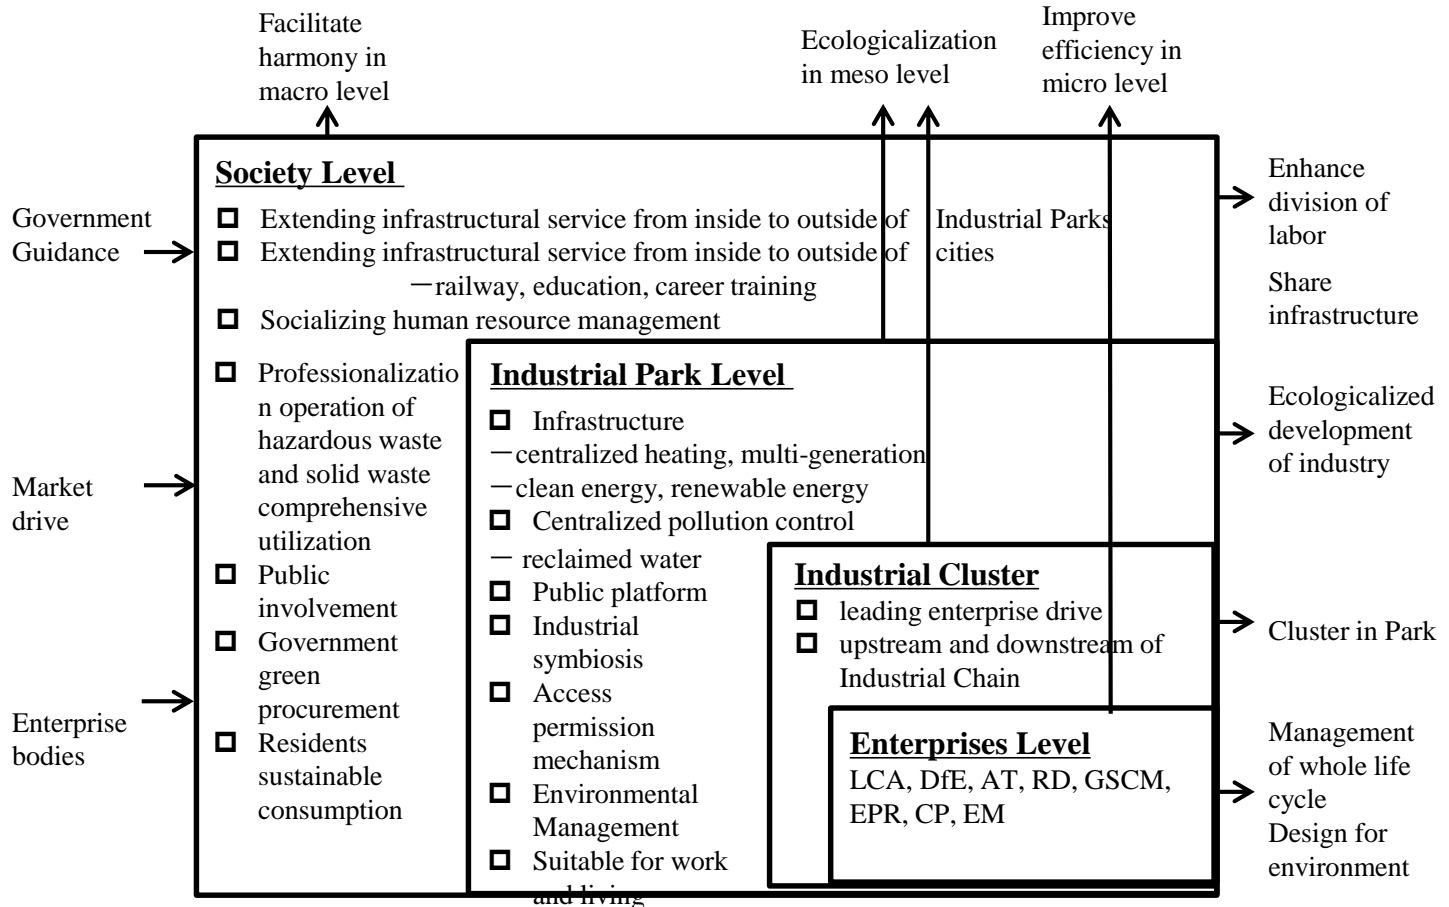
Facilitate harmony in macro level

Ecologicalization in meso level

Improve efficiency in micro level

Society Level

Government Guidance

□ Extending infrastructural service from inside to outside of Industrial Parks
□ Extending infrastructural service from inside to outside of cities
－railway, education, career training
□ Socializing human resource management

Enhance division of labor

Share infrastructure

□ Professionalization operation of hazardous waste and solid waste comprehensive utilization
□ Public involvement
□ Government green procurement
□ Residents sustainable consumption

Market drive

Enterprise bodies

Industrial Park Level

□ Infrastructure
－centralized heating, multi-generation
－clean energy, renewable energy
□ Centralized pollution control
－ reclaimed water
□ Public platform
□ Industrial symbiosis
□ Access permission mechanism
□ Environmental Management
□ Suitable for work and living

Ecologicalized development of industry

Industrial Cluster

□ leading enterprise drive
□ upstream and downstream of Industrial Chain

Cluster in Park

Enterprises Level

LCA, DfE, AT, RD, GSCM, EPR, CP, EM

Management of whole life cycle
Design for environment